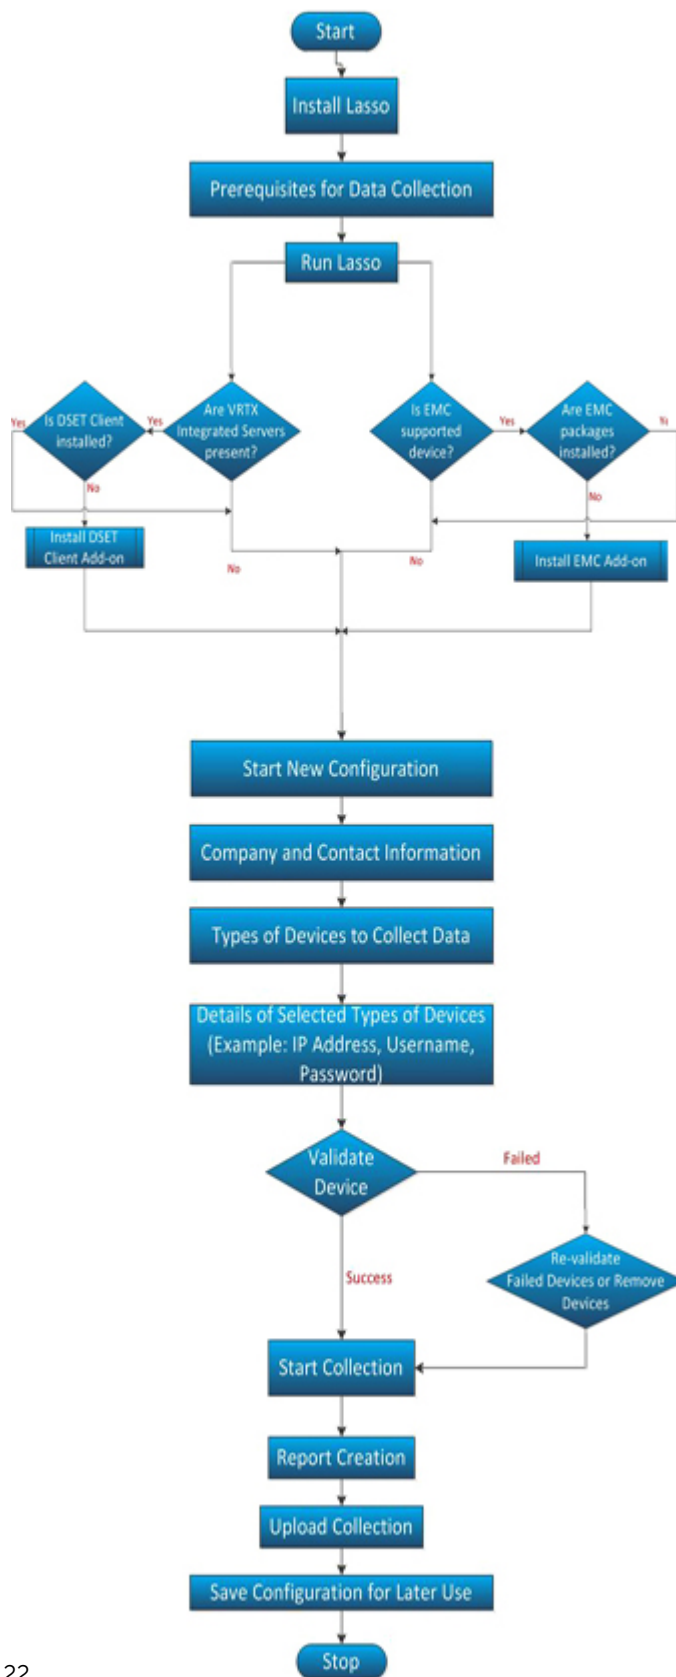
Start

Install Lasso

Prerequisites for Data Collection

Run Lasso

Yes

Is DSET Client installed?

Yes

Are VRTX Integrated Servers present?

Is EMC supported device?

Yes

Are EMC packages installed?

Ye

No

Install DSET Client Add-on

No

No

No

Install EMC Add-on

Start New Configuration

Company and Contact Information

Types of Devices to Collect Data

Details of Selected Types of Devices (Example: IP Address, Username, Password)

Validate Device

Failed

Success

Re-validate Failed Devices or Remove Devices

Start Collection

Report Creation

Upload Collection

Save Configuration for Later Use

Stop

22